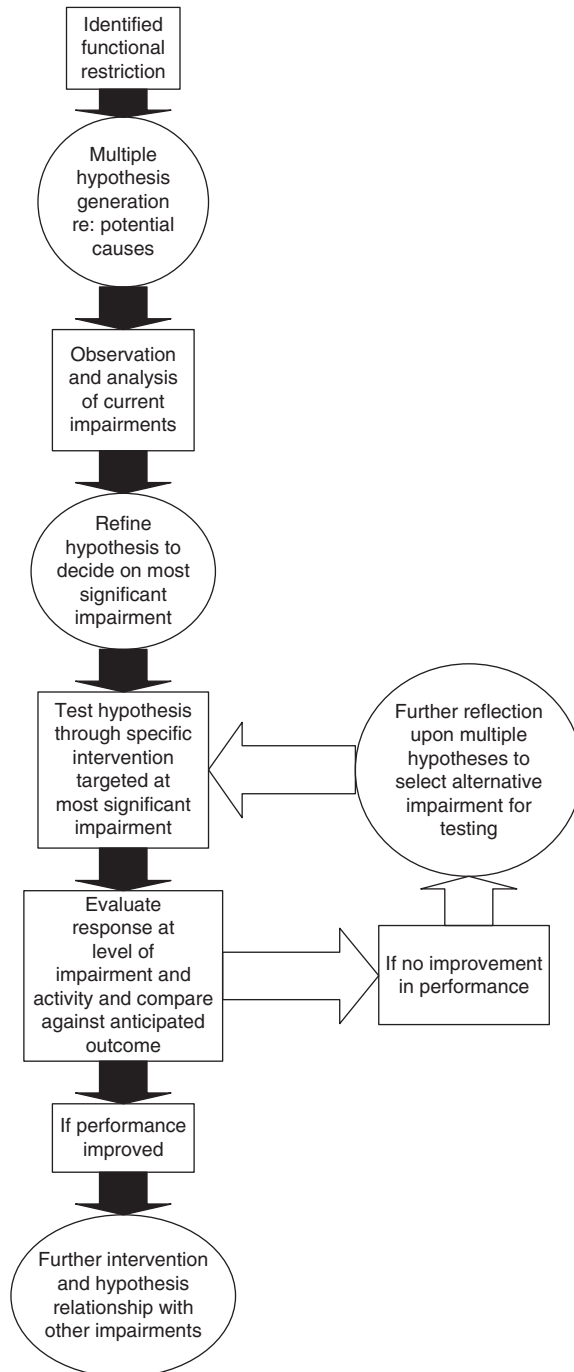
Identified functional restriction

Multiple hypothesis generation re: potential causes

Observation and analysis of current impairments

Refine hypothesis to decide on most significant impairment

Test hypothesis through specific intervention targeted at most significant impairment

Further reflection upon multiple hypotheses to select alternative impairment for testing

Evaluate response at level of impairment and activity and compare against anticipated outcome

If no improvement in performance

If performance improved

Further intervention and hypothesis relationship with other impairments